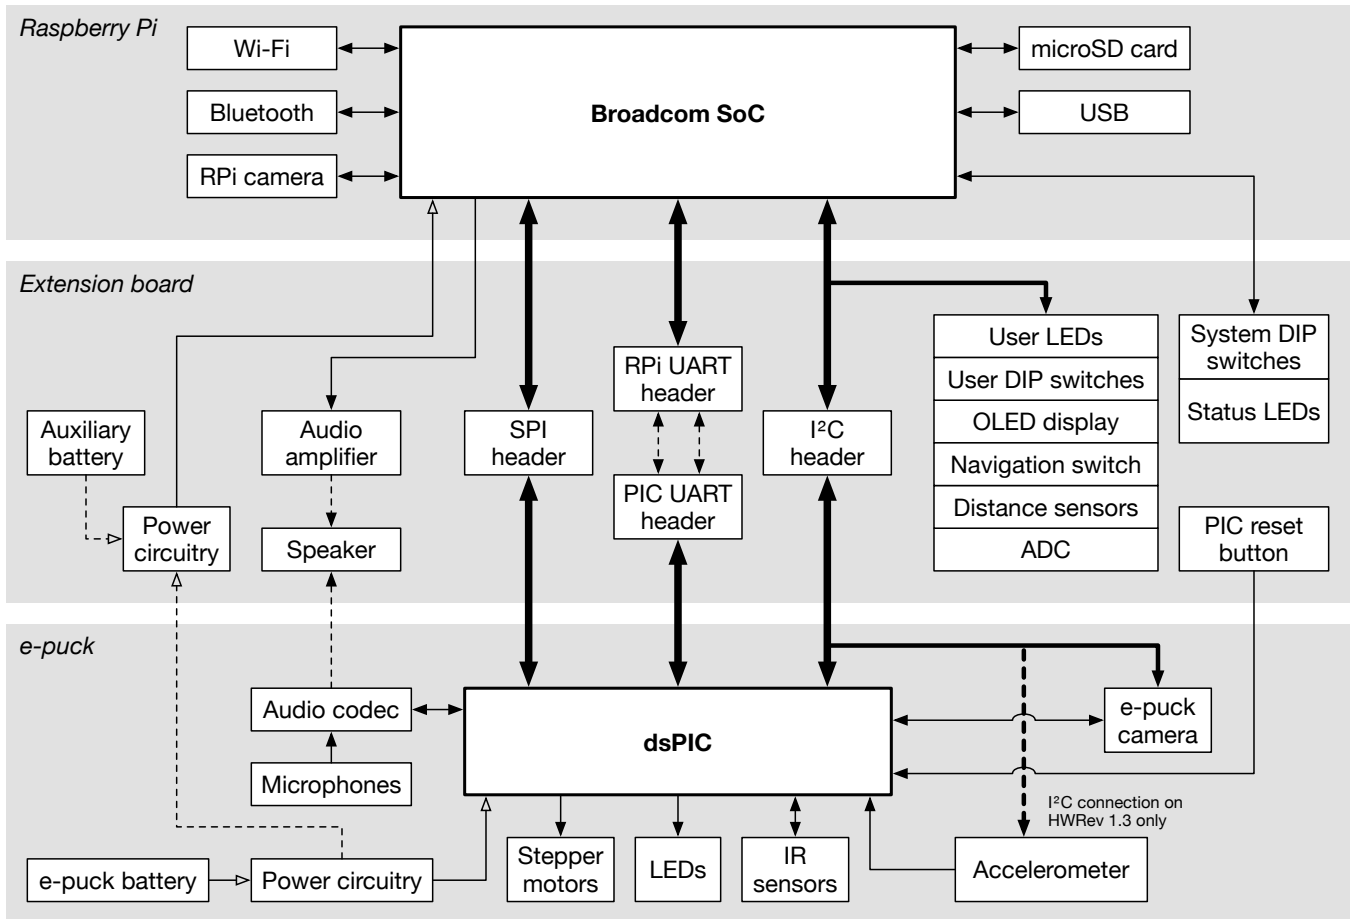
Raspberry Pi

Wi-Fi

Bluetooth

RPi camera

Broadcom SoC

microSD card

USB

Extension board

User LEDs

User DIP switches

OLED display

Navigation switch

Distance sensors

ADC

System DIP switches

Status LEDs

Auxiliary battery

Power circuitry

Audio amplifier

Speaker

SPI header

RPi UART header

PIC UART header

I²C header

PIC reset button

e-puck

Audio codec

Microphones

dsPIC

e-puck camera

I²C connection on HWRev 1.3 only

e-puck battery

Power circuitry

Stepper motors

LEDs

IR sensors

Accelerometer